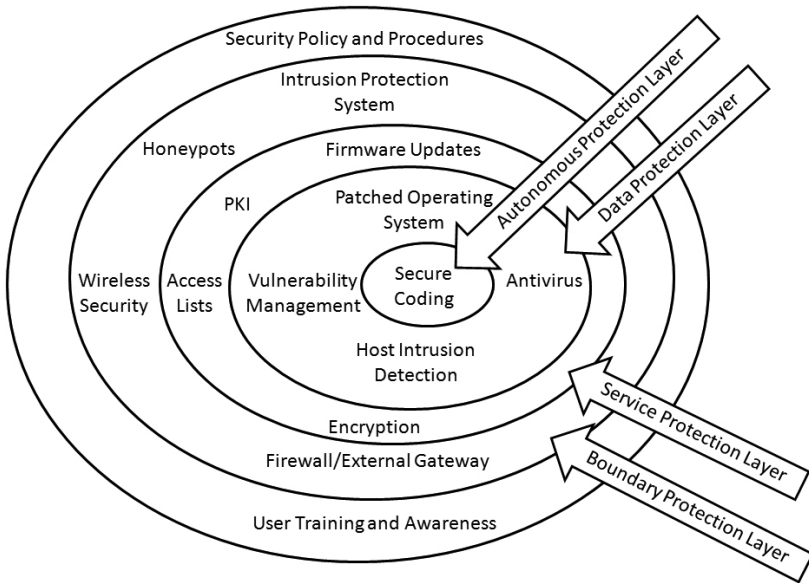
Security Policy and Procedures

Intrusion Protection System

Honeypots

Firmware Updates

PKI

Patched Operating System

Wireless Security

Access Lists

Vulnerability Management

Secure Coding

Antivirus

Host Intrusion Detection

Encryption

Firewall/External Gateway

User Training and Awareness

Autonomous Protection Layer

Data Protection Layer

Service Protection Layer

Boundary Protection Layer